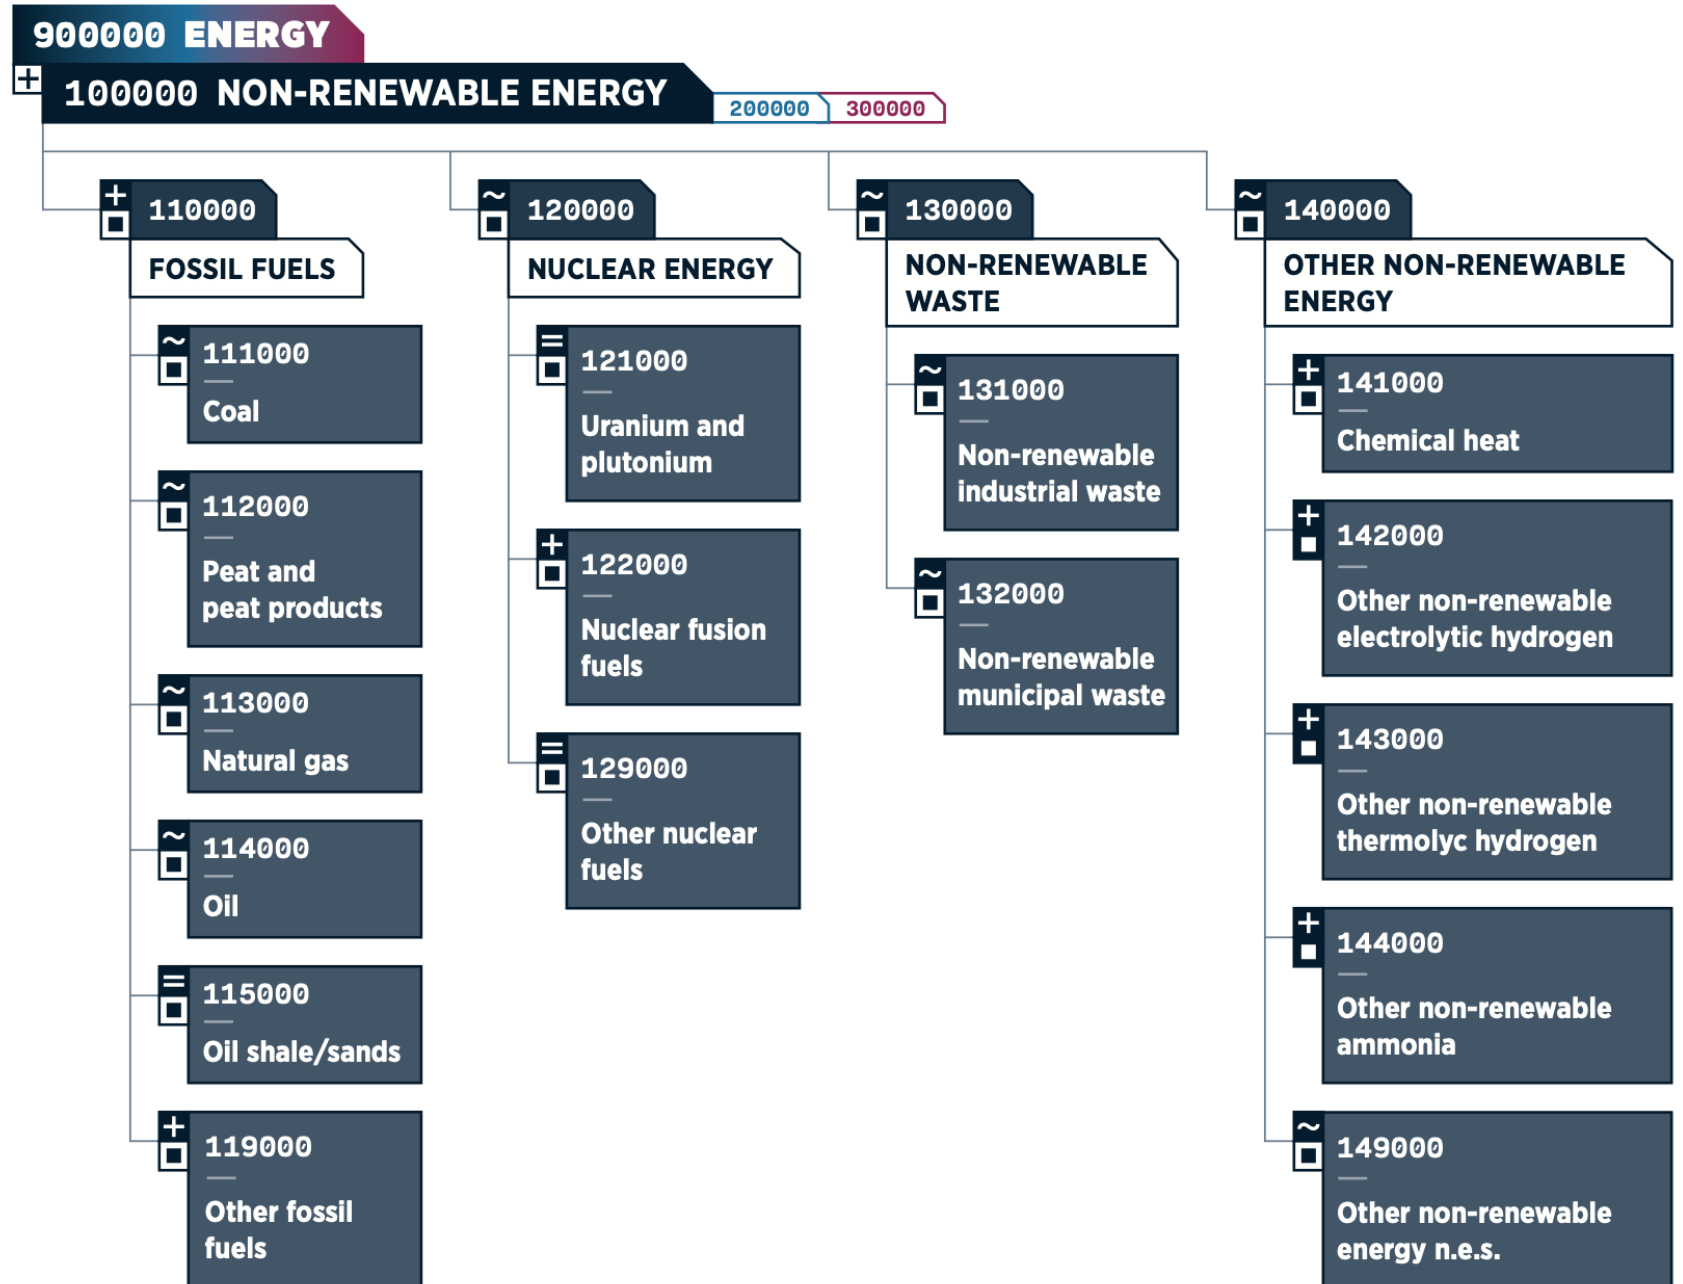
900000 ENERGY

100000 NON-RENEWABLE ENERGY

200000 300000

110000
FOSSIL FUELS

111000
Coal

112000
Peat and peat products

113000
Natural gas

114000
Oil

115000
Oil shale/sands

119000
Other fossil fuels

120000
NUCLEAR ENERGY

121000
Uranium and plutonium

122000
Nuclear fusion fuels

129000
Other nuclear fuels

130000
NON-RENEWABLE WASTE

131000
Non-renewable industrial waste

132000
Non-renewable municipal waste

140000
OTHER NON-RENEWABLE ENERGY

141000
Chemical heat

142000
Other non-renewable electrolytic hydrogen

143000
Other non-renewable thermolyc hydrogen

144000
Other non-renewable ammonia

149000
Other non-renewable energy n.e.s.